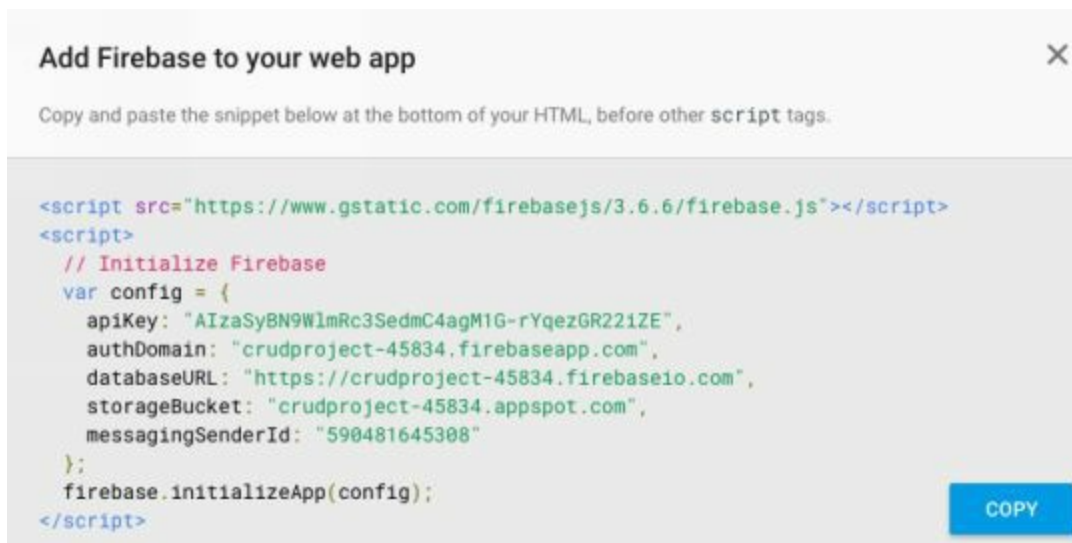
Add Firebase to your web app

×

Copy and paste the snippet below at the bottom of your HTML, before other script tags.

<script src="https://www.gstatic.com/firebasejs/3.6.6/firebase.js"></script>
<script>
  // Initialize Firebase
  var config = {
    apiKey: "AIzaSyBN9WlmRc3SedmC4agM1G-rYqezGR221ZE",
    authDomain: "crudproject-45834.firebaseapp.com",
    databaseURL: "https://crudproject-45834.firebaseio.com",
    storageBucket: "crudproject-45834.appspot.com",
    messagingSenderId: "590481645308"
  };
  firebase.initializeApp(config);
</script>

COPY